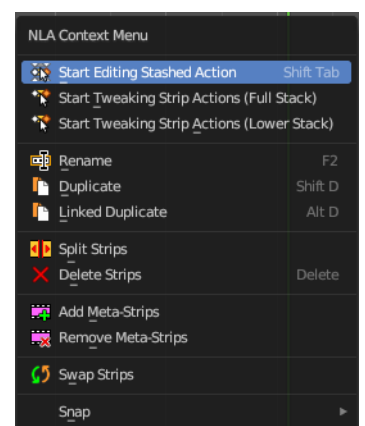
NLA Context Menu

Start Editing Stashed Action Shift Tab
Start Tweaking Strip Actions (Full Stack)
Start Tweaking Strip Actions (Lower Stack)

Rename F2
Duplicate Shift D
Linked Duplicate Alt D

Split Strips
Delete Strips Delete

Add Meta-Strips
Remove Meta-Strips

Swap Strips

Snap ►